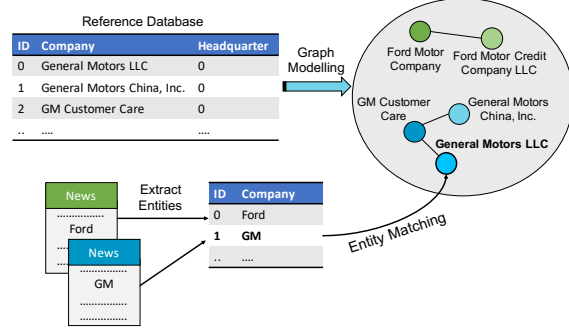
Reference Database

| ID | Company | Headquarter |
|---|---|---|
| 0 | General Motors LLC | 0 |
| 1 | General Motors China, Inc. | 0 |
| 2 | GM Customer Care | 0 |
| .. | .... | .... |

Graph Modelling

Ford Motor Company

Ford Motor Credit Company LLC

GM Customer Care

General Motors China, Inc.

General Motors LLC

News
...............
Ford
...............

News
...............
GM
...............
...............

Extract Entities

| ID | Company |
|---|---|
| 0 | Ford |
| 1 | GM |
| .. | .... |

Entity Matching